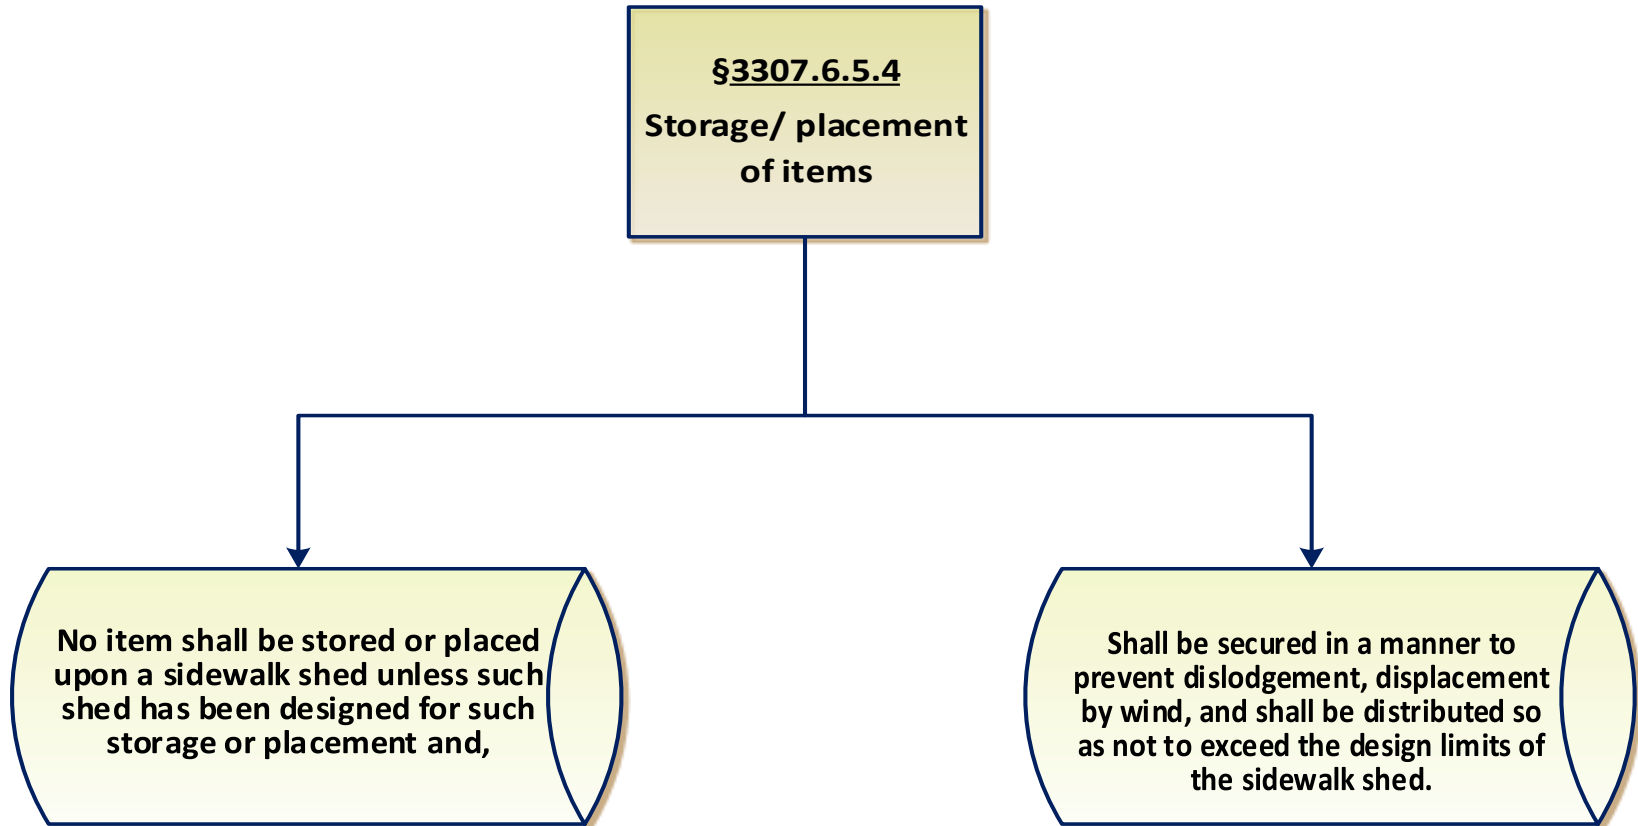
§3307.6.5.4
Storage/ placement of items

No item shall be stored or placed upon a sidewalk shed unless such shed has been designed for such storage or placement and,

Shall be secured in a manner to prevent dislodgement, displacement by wind, and shall be distributed so as not to exceed the design limits of the sidewalk shed.